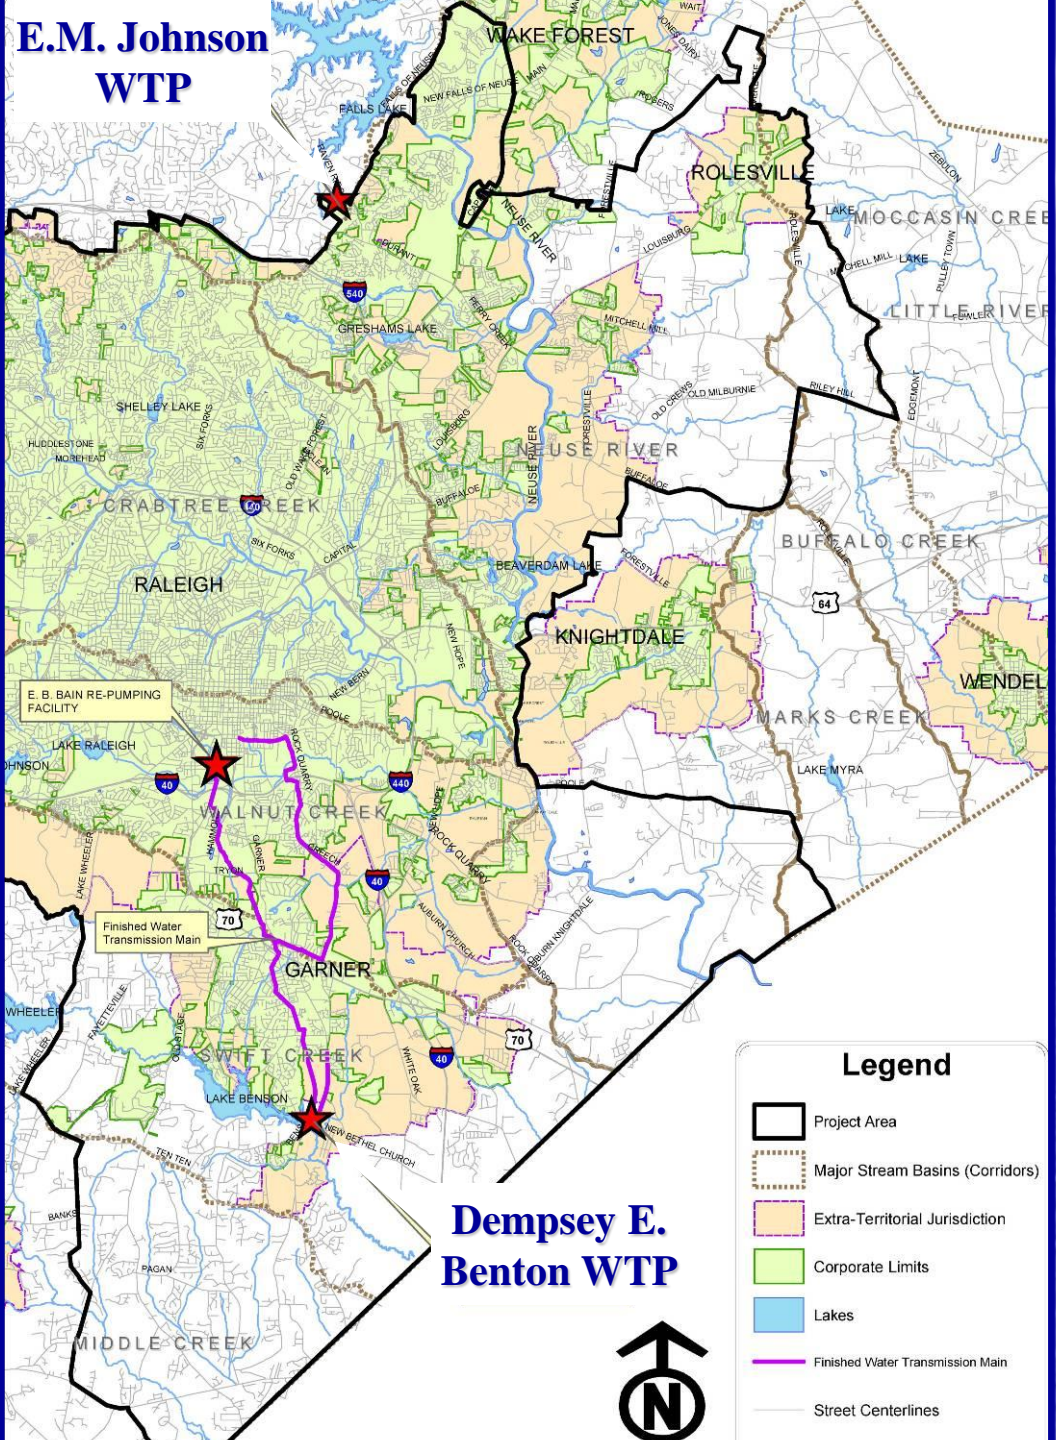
E.M. Johnson WTP

WAKE FOREST
FALLS LAKE
NEW FALLS OF NEUSE
ROLESVILLE
MOCCASIN CREEK
LITTLE RIVER
GRESHAMS LAKE
540
SHELLEY LAKE
HUDDLESTONE
MOREHEAD
CRABTREE CREEK
NEUSE RIVER
RALEIGH
BEAVERDAM LAKE
BUFFALO CREEK
64
KNIGHTDALE
WENDELL
E. B. BAIN RE-PUMPING FACILITY
LAKE RALEIGH
JOHNSON
40
440
WALNUT CREEK
MARKS CREEK
LAKE MYRA
40
70
Finished Water Transmission Main
GARNER
WHEELER
SWIFT CREEK
70
40
LAKE BENSON
NEW BETHEL CHURCH
TEN TEN
BANKS
PAGAN
MIDDLE CREEK

Dempsey E. Benton WTP

N

Legend
Project Area
Major Stream Basins (Corridors)
Extra-Territorial Jurisdiction
Corporate Limits
Lakes
Finished Water Transmission Main
Street Centerlines